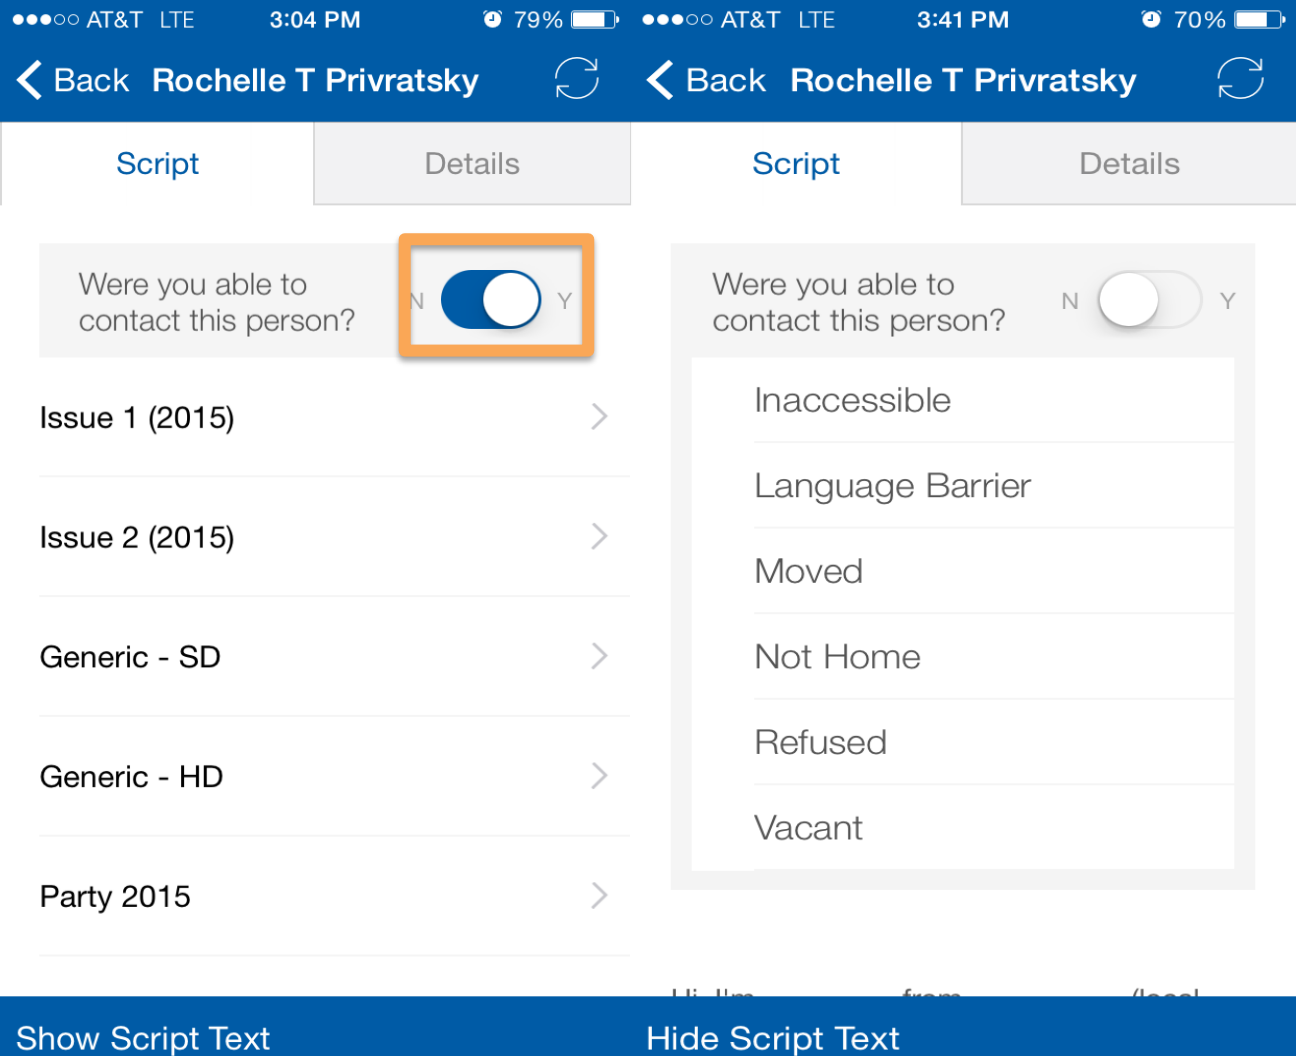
●●●○○ AT&T LTE 3:04 PM 79%

Back Rochelle T Privratsky

Script

Details

Were you able to contact this person?

N Y

Issue 1 (2015)

Issue 2 (2015)

Generic - SD

Generic - HD

Party 2015

Show Script Text

●●●○○ AT&T LTE 3:41 PM 70%

Back Rochelle T Privratsky

Script

Details

Were you able to contact this person?

N Y

Inaccessible

Language Barrier

Moved

Not Home

Refused

Vacant

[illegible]

Hide Script Text